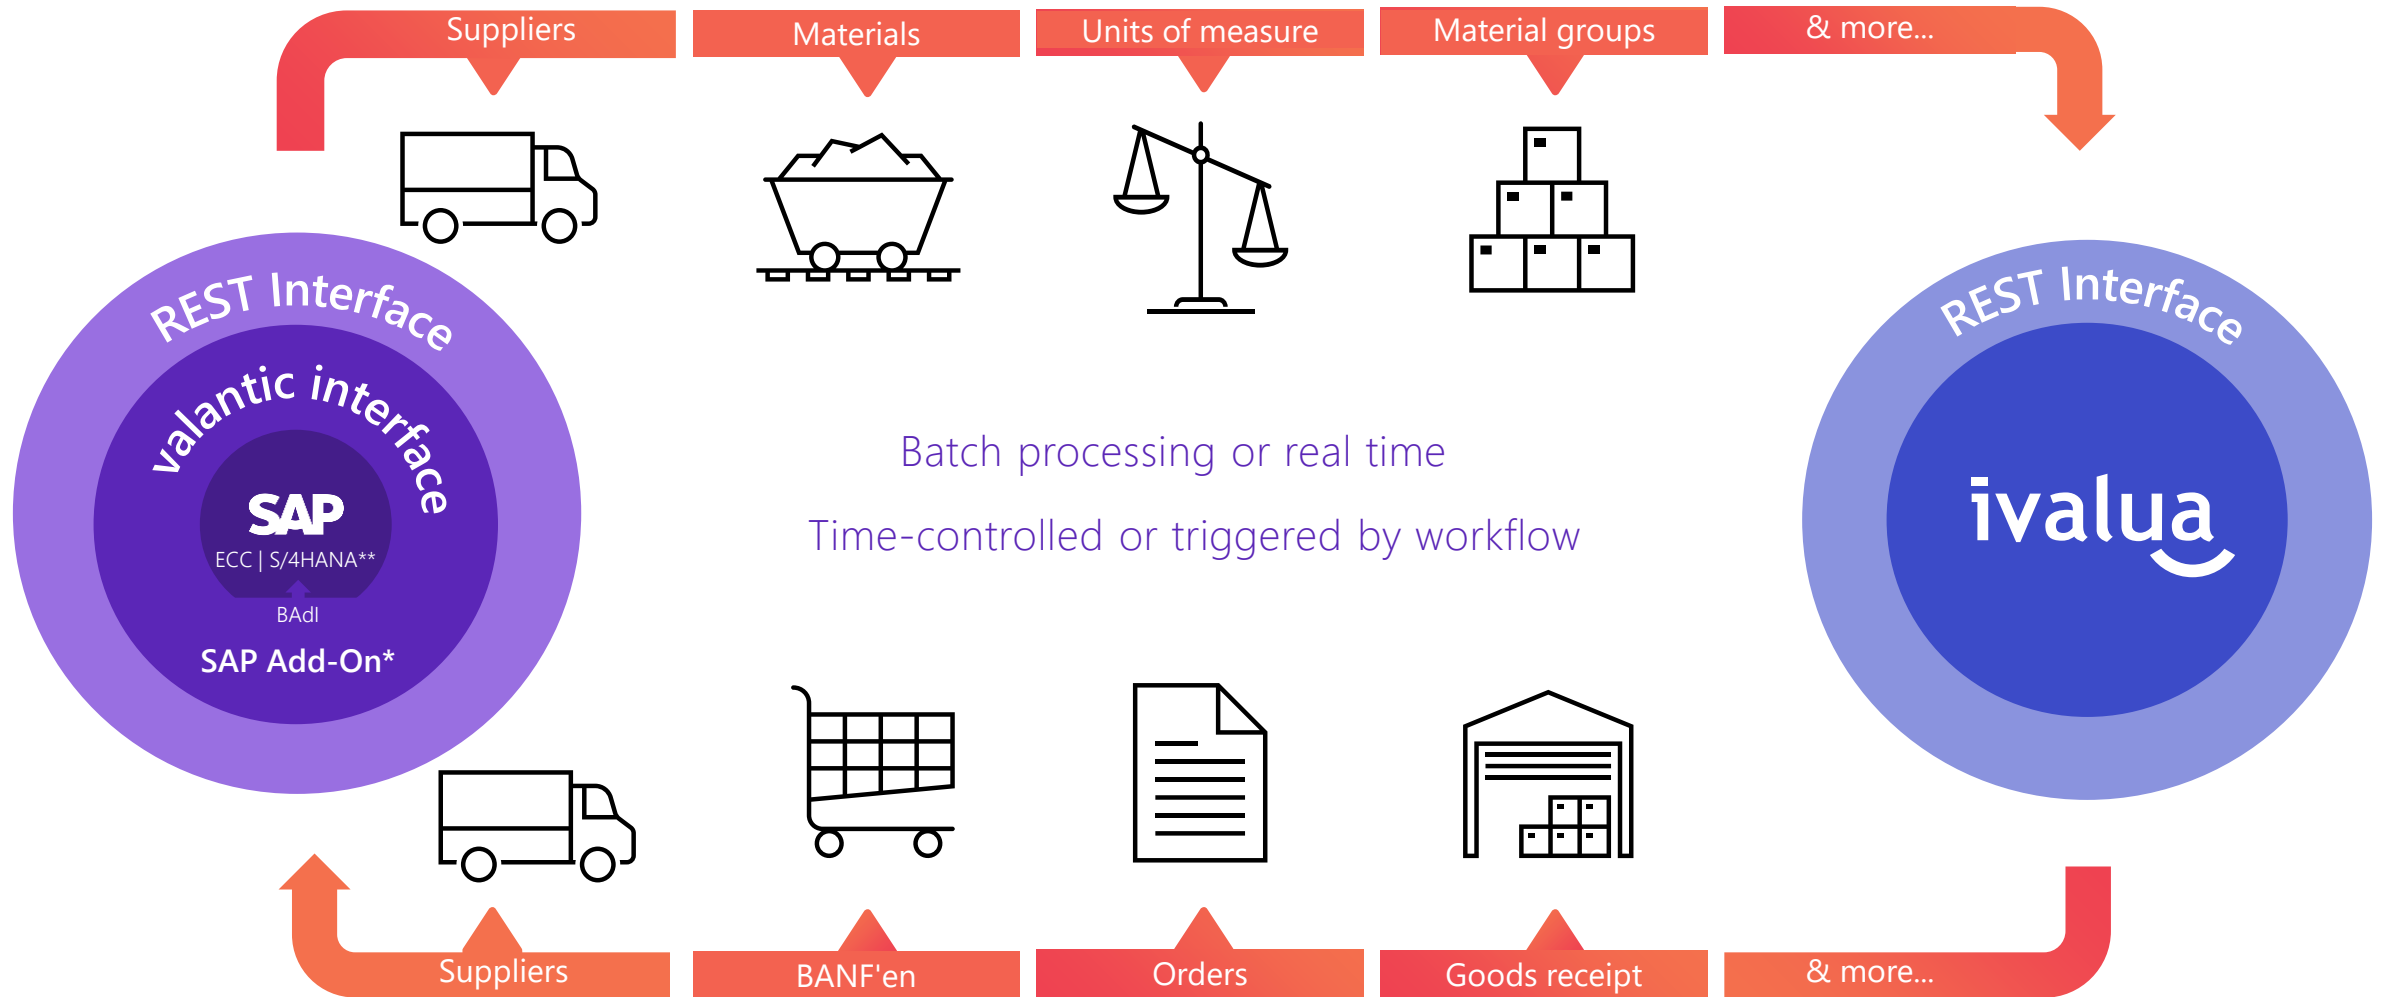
Suppliers
Materials
Units of measure
Material groups
& more...

REST Interface
valantic interface
SAP
ECC | S/4HANA**
BAdI
SAP Add-On*

Batch processing or real time
Time-controlled or triggered by workflow

REST Interface
ivalua

Suppliers
BANF'en
Orders
Goods receipt
& more...